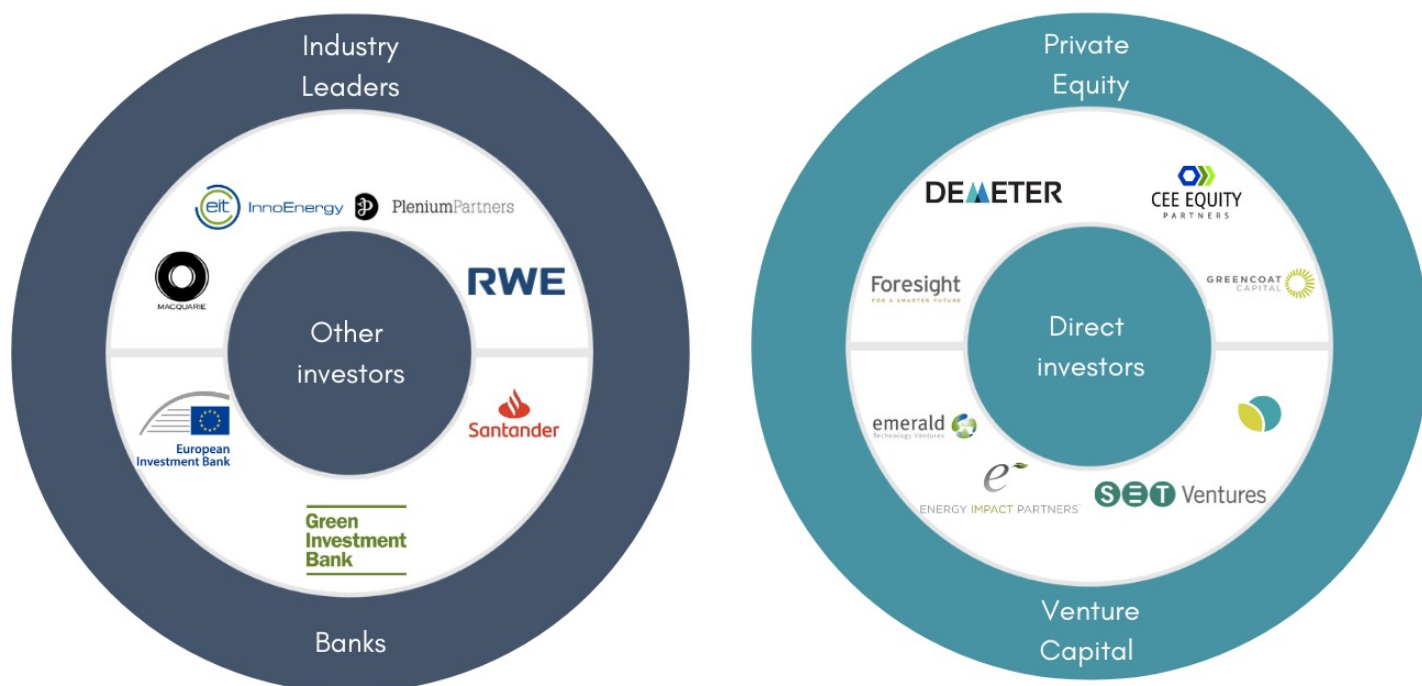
Industry Leaders

eit InnoEnergy

PleniumPartners

MACQUARIE

RWE

Other investors

European Investment Bank

Santander

Green Investment Bank

Banks

Private Equity

DEMETER

CEE EQUITY PARTNERS

Foresight
FOR A SMARTER FUTURE

GREENCOAT CAPITAL

Direct investors

emerald
Technology Ventures

e
ENERGY IMPACT PARTNERS

SET Ventures

Venture Capital